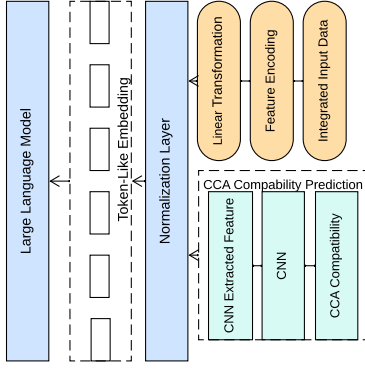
Large Language Model

Token-Like Embedding

Normalization Layer

Linear Transformation

Feature Encoding

Integrated Input Data

CCA Compability Prediction

CNN Extracted Feature

CNN

CCA Compatibility